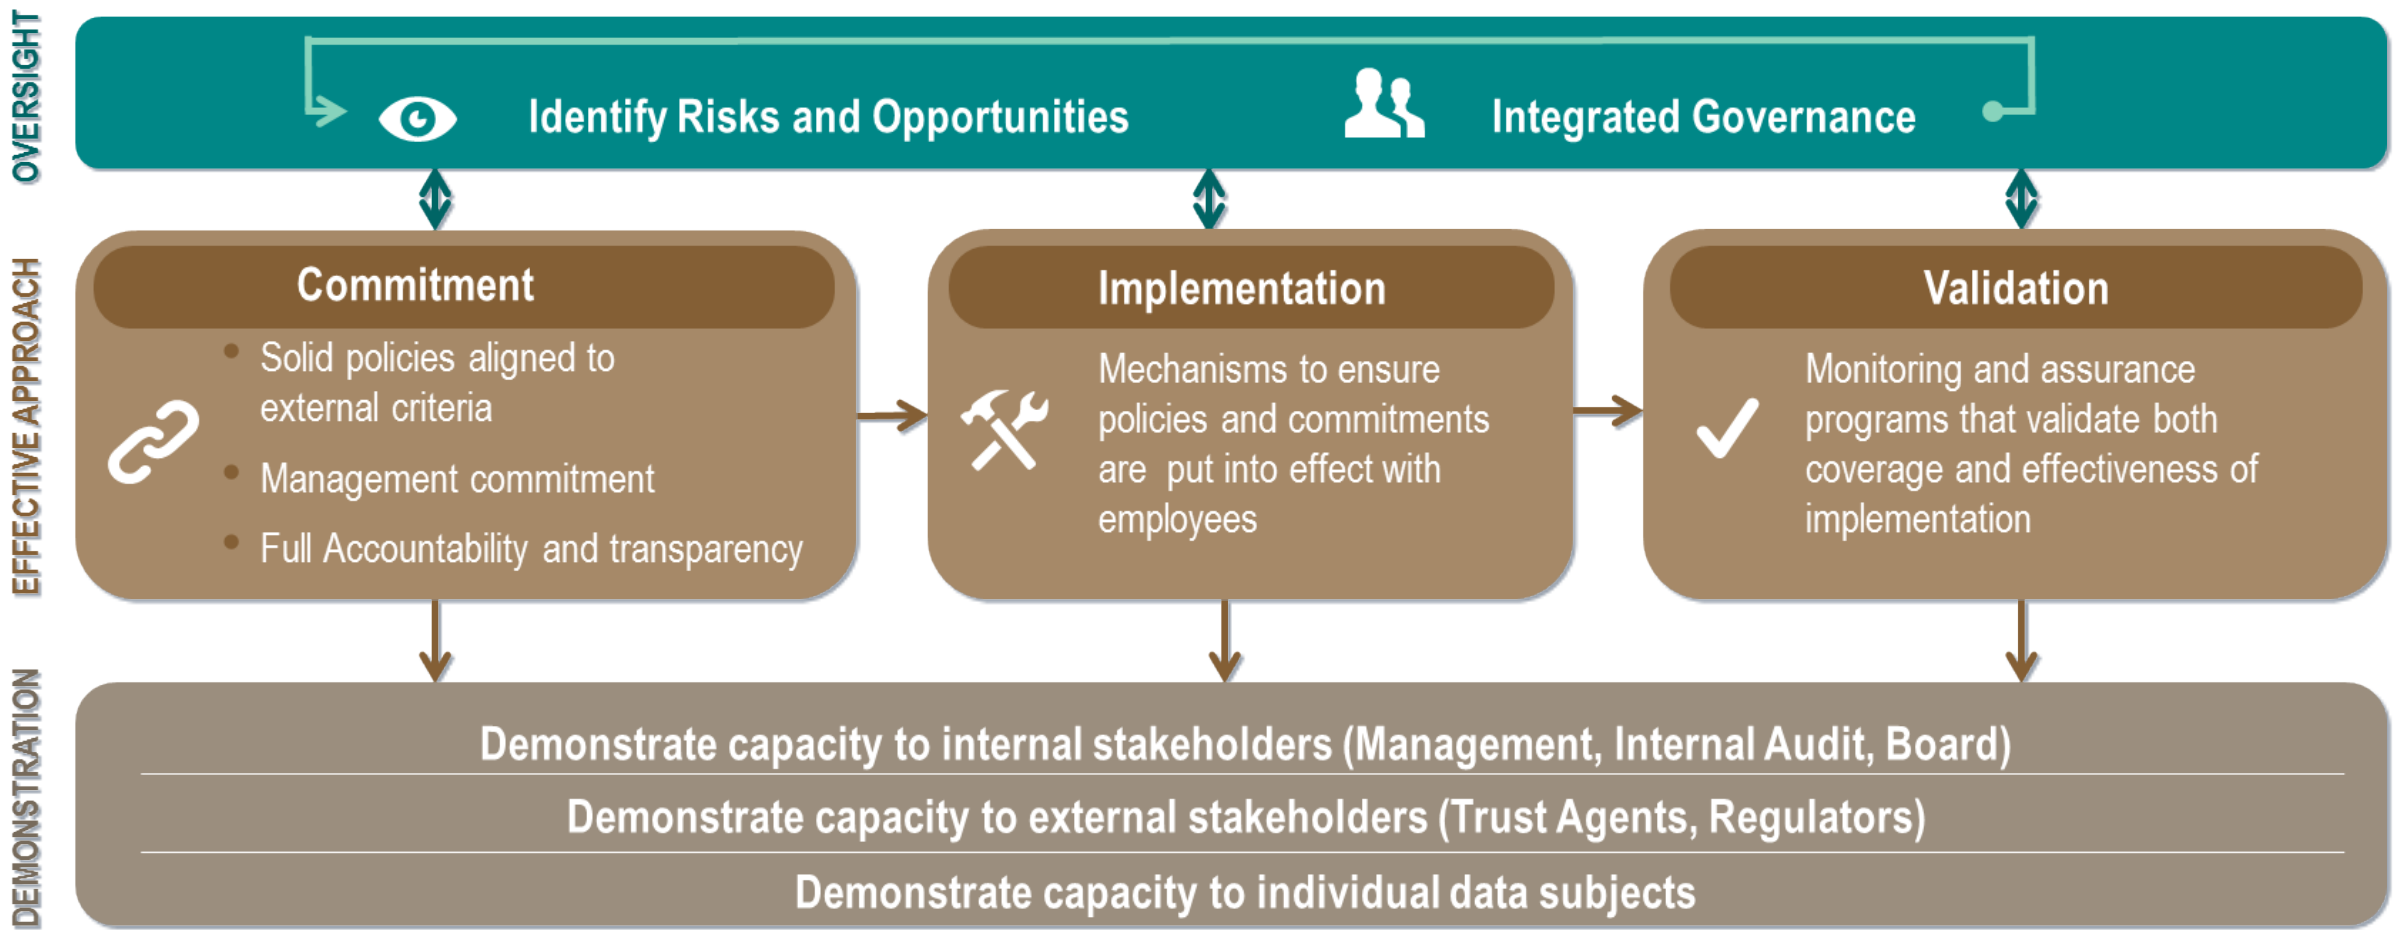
OVERSIGHT

Identify Risks and Opportunities

Integrated Governance

EFFECTIVE APPROACH

Commitment

- Solid policies aligned to external criteria
- Management commitment
- Full Accountability and transparency

Implementation

Mechanisms to ensure policies and commitments are put into effect with employees

Validation

Monitoring and assurance programs that validate both coverage and effectiveness of implementation

DEMONSTRATION

Demonstrate capacity to internal stakeholders (Management, Internal Audit, Board)

Demonstrate capacity to external stakeholders (Trust Agents, Regulators)

Demonstrate capacity to individual data subjects